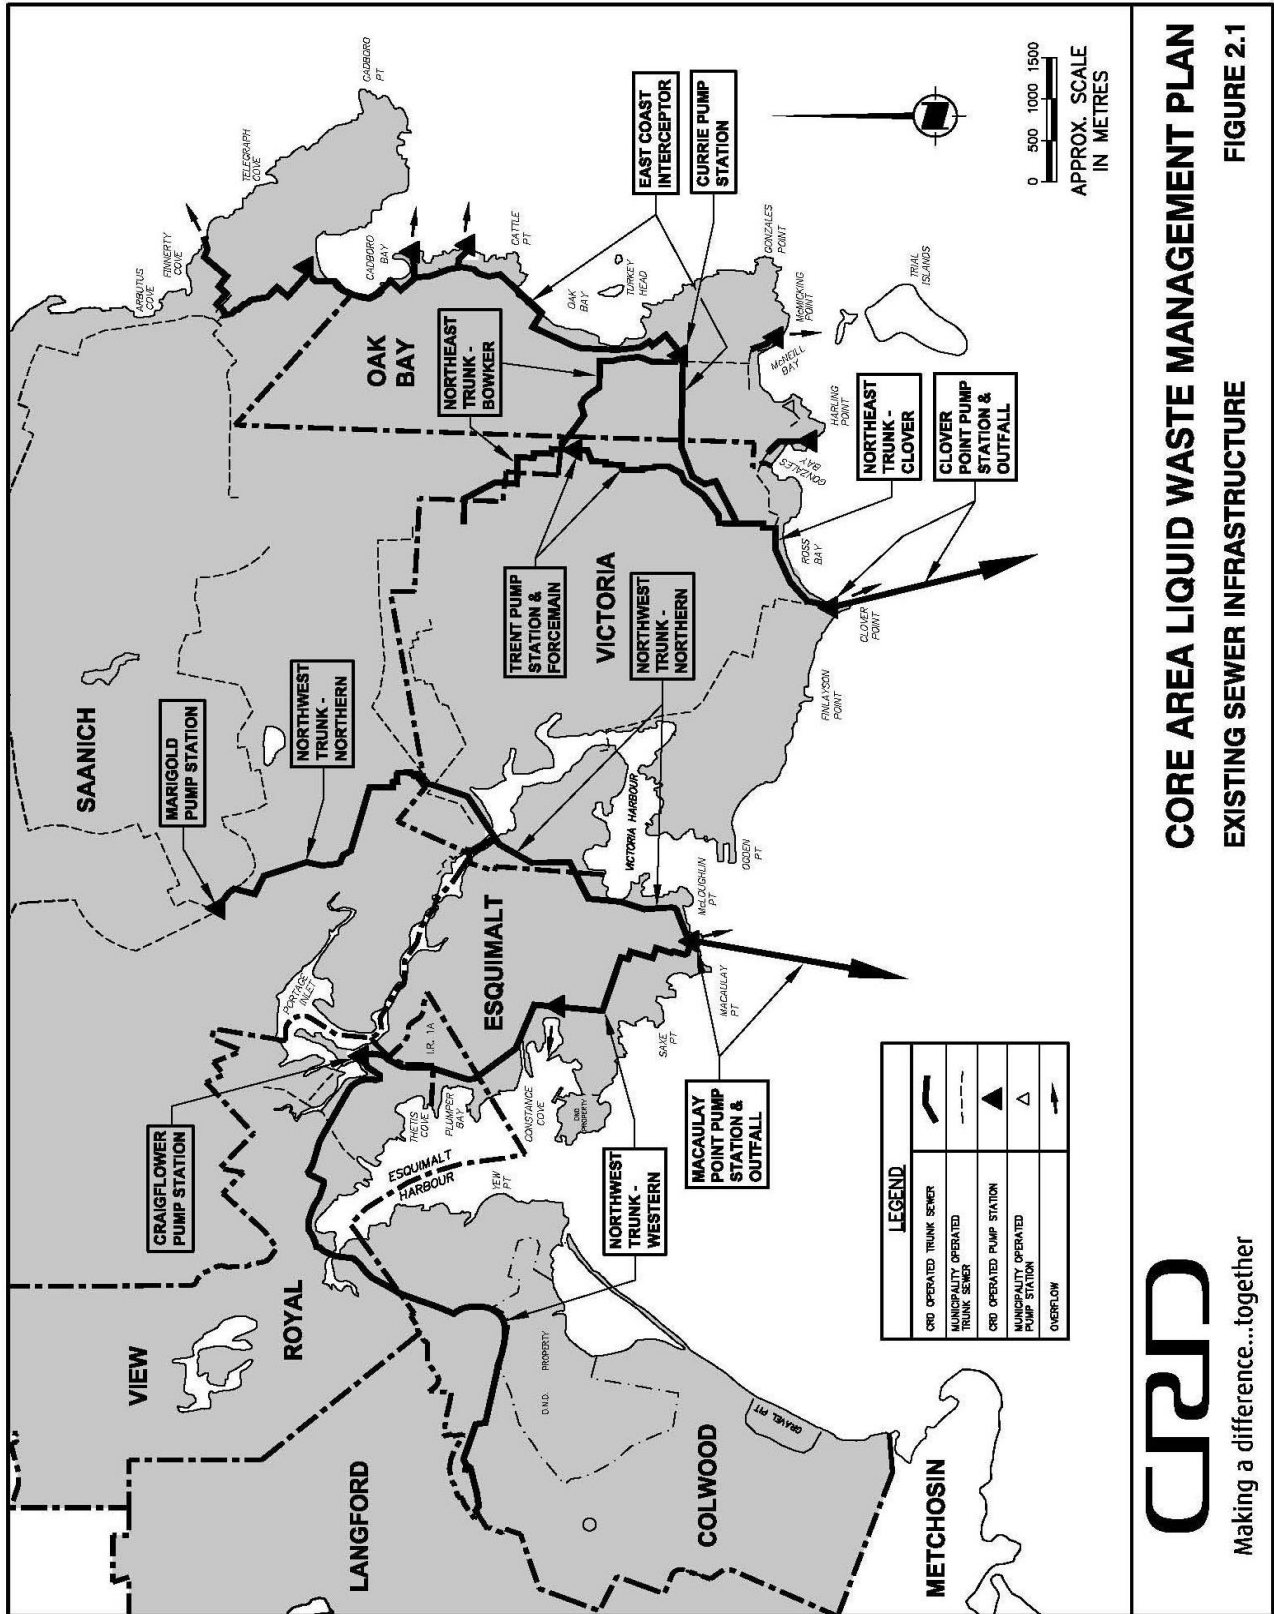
CORE AREA LIQUID WASTE MANAGEMENT PLAN
EXISTING SEWER INFRASTRUCTURE
FIGURE 2.1

CRD
Making a difference...together

0 500 1000 1500
APPROX. SCALE IN METRES

LEGEND

| | |
|---|---|
| CRD OPERATED TRUNK SEWER | |
| MUNICIPALITY OPERATED TRUNK SEWER | |
| CRD OPERATED PUMP STATION | ▲ |
| MUNICIPALITY OPERATED PUMP STATION | △ |
| OVERFLOW | |

SAANICH
OAK BAY
VICTORIA
ESQUIMALT
VIEW
ROYAL
LANGFORD
COLWOOD
METCHOSIN

EAST COAST INTERCEPTOR
CURRIE PUMP STATION
NORTHEAST TRUNK - BOWKER
NORTHEAST TRUNK - CLOVER
CLOVER POINT PUMP STATION & OUTFALL
TRENT PUMP STATION & FORCEMAIN
NORTHWEST TRUNK - NORTHERN
NORTHWEST TRUNK - NORTHERN
MARIGOLD PUMP STATION
CRAIGFLOWER PUMP STATION
MACAULAY POINT PUMP STATION & OUTFALL
NORTHWEST TRUNK - WESTERN

CADBORO PT
TELEGRAPH COVE
FINNERTY COVE
ARBUTUS COVE
CADBORO BAY
CATTLE PT
OAK BAY
TURKEY HEAD
GONZALES POINT
McMICKING POINT
TRIAL ISLANDS
McNEILL BAY
HARLING POINT
GONZALES BAY
ROSS BAY
CLOVER POINT
FINLAYSON POINT
OGDEN PT
VICTORIA HARBOUR
McLOUGHLIN PT
MACAULAY PT
SAXE PT
PORTAGE INLET
I.R. 1A
THETIS COVE
PLUMPER BAY
CONSTANCE COVE
DND PROPERTY
ESQUIMALT HARBOUR
YEW PT
D.N.D. PROPERTY
GRAVEL PIT